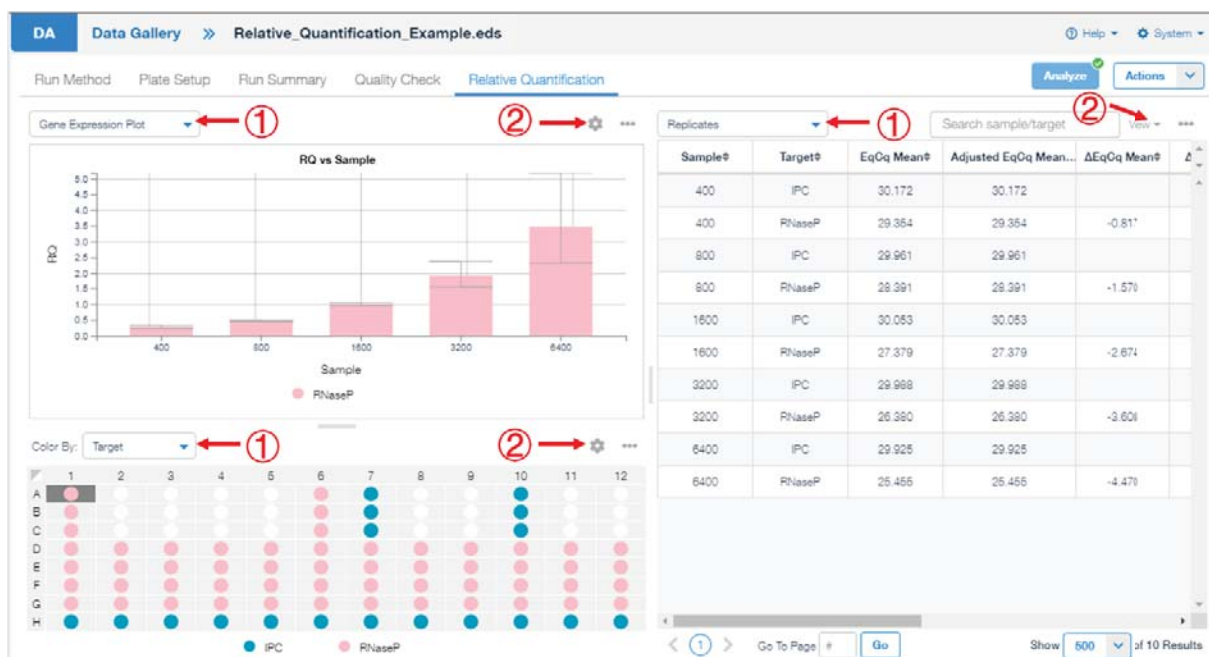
DA Data Gallery » Relative_Quantification_Example.eds

Help System

Run Method Plate Setup Run Summary Quality Check Relative Quantification

Analyze Actions

Gene Expression Plot ① ②

Replicates ① Search sample/target ② View

RQ vs Sample

RQ

5.0
4.5
4.0
3.5
3.0
2.5
2.0
1.5
1.0
0.5
0.0

400 800 1600 3200 6400

Sample

RNaseP

| Sample | Target | EqCq Mean | Adjusted EqCq Mean... | ΔEqCq Mean | Δ |
|---|---|---|---|---|---|
| 400 | IPC | 30.172 | 30.172 | | |
| 400 | RNaseP | 29.354 | 29.354 | -0.81 | |
| 800 | IPC | 29.961 | 29.961 | | |
| 800 | RNaseP | 28.391 | 28.391 | -1.570 | |
| 1600 | IPC | 30.053 | 30.053 | | |
| 1600 | RNaseP | 27.379 | 27.379 | -2.674 | |
| 3200 | IPC | 29.988 | 29.988 | | |
| 3200 | RNaseP | 26.380 | 26.380 | -3.60 | |
| 6400 | IPC | 29.925 | 29.925 | | |
| 6400 | RNaseP | 25.455 | 25.455 | -4.470 | |

Color By: Target ① ②

1 2 3 4 5 6 7 8 9 10 11 12
A
B
C
D
E
F
G
H

IPC RNaseP

1 Go To Page # Go

Show 500 of 10 Results